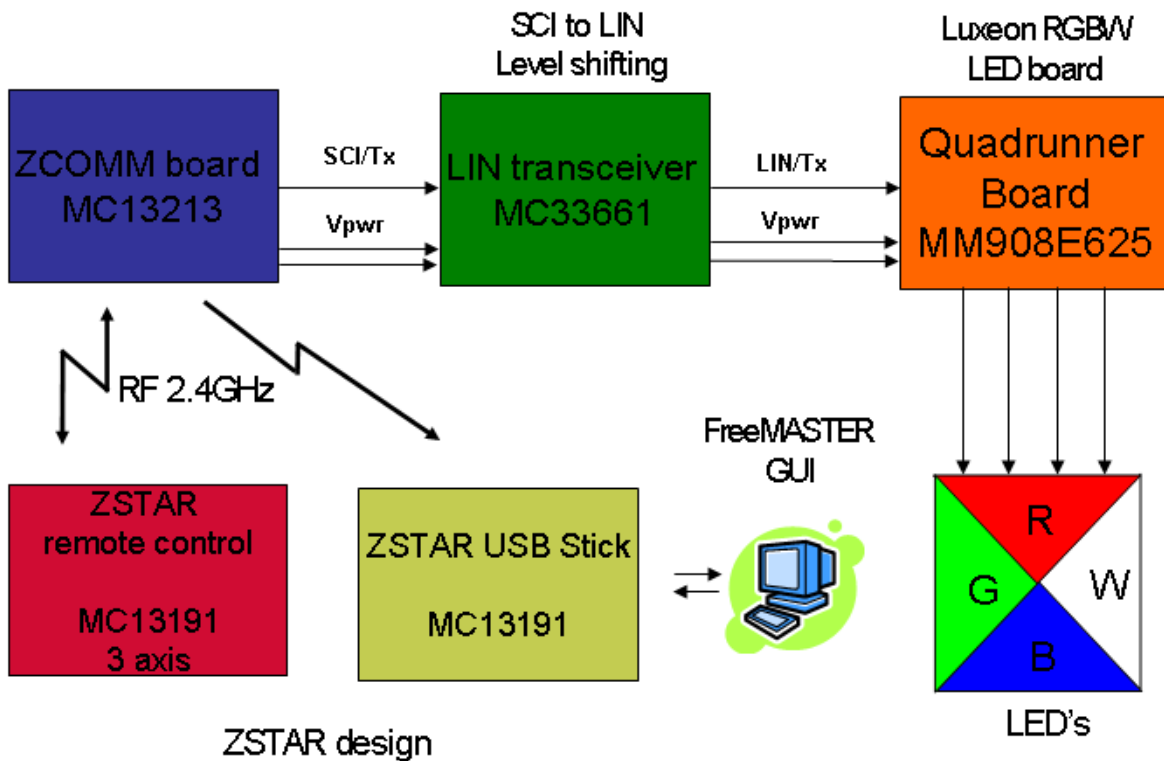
SCI to LIN
Level shifting

Luxeon RGBW
LED board

ZCOMM board
MC13213

SCI/Tx

Vpwr

LIN transceiver
MC33661

LIN/Tx

Vpwr

Quadrunner
Board
MM908E625

RF 2.4GHz

FreeMASTER
GUI

ZSTAR
remote control

MC13191
3 axis

ZSTAR USB Stick

MC13191

R
G
W
B

LED's

ZSTAR design